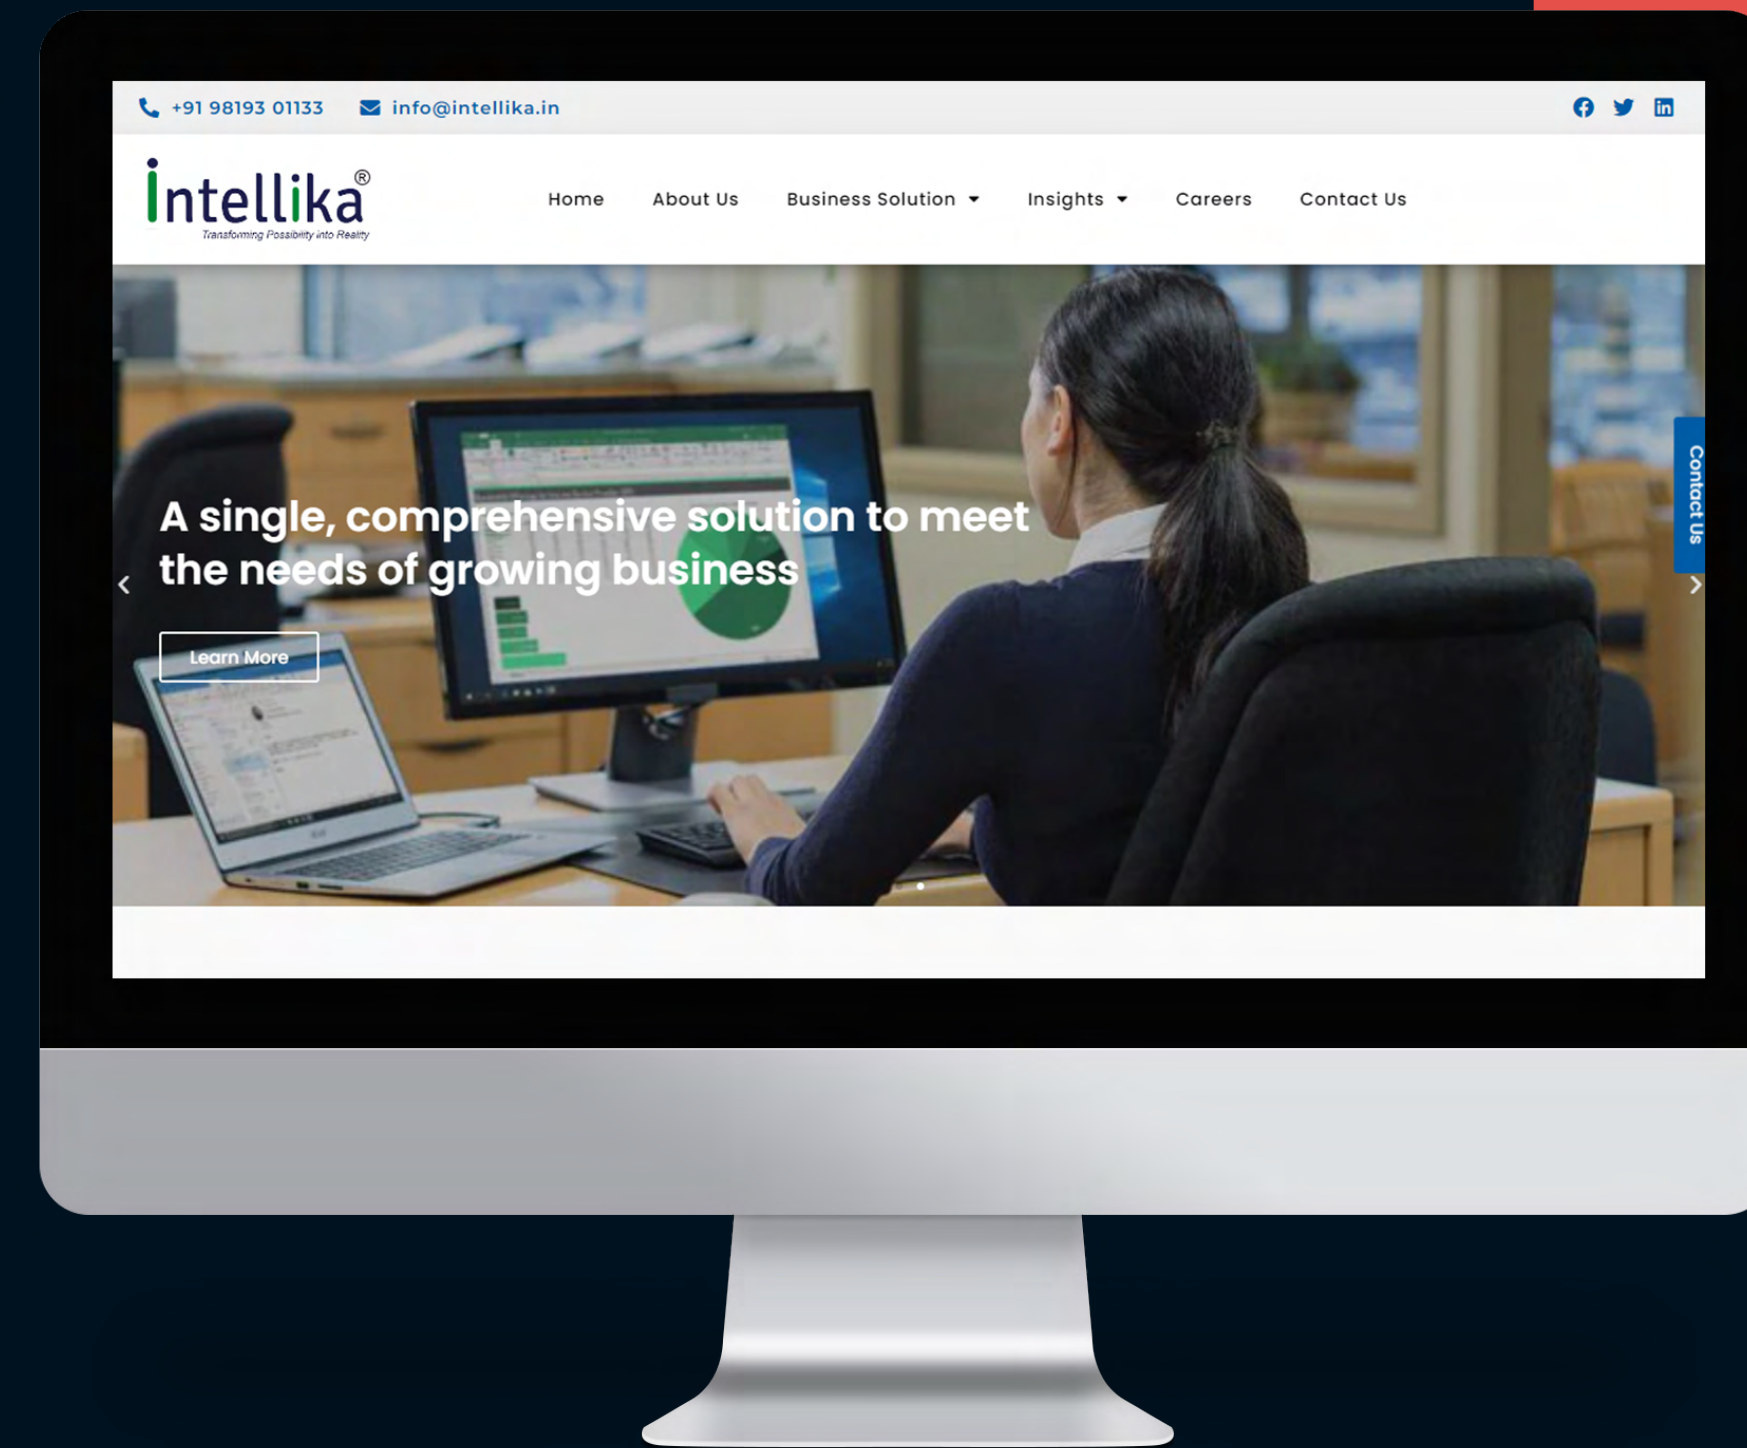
+91 98193 01133 info@intellika.in

intellika®
Transforming Possibility into Reality

Home About Us Business Solution Insights Careers Contact Us

A single, comprehensive solution to meet the needs of growing business

Learn More

Contact Us